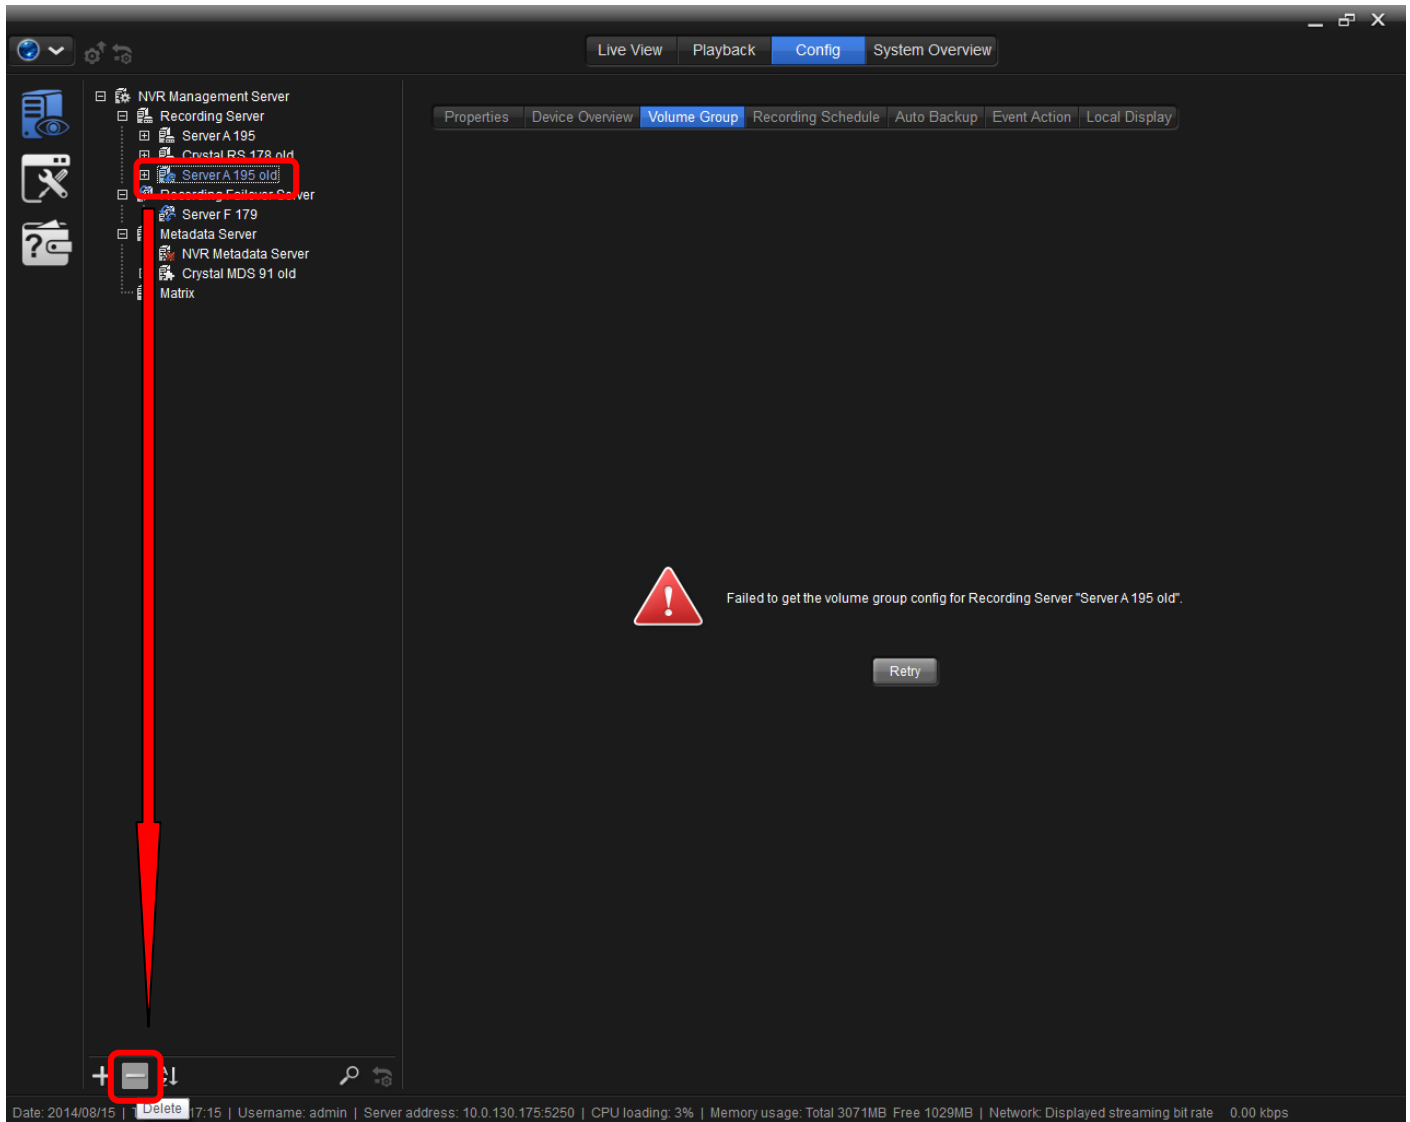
Live View Playback Config System Overview

NVR Management Server
Recording Server
Server A 195
Crystal RS 178 old
Server A 195 old
Recording Failover Server
Server F 179
Metadata Server
NVR Metadata Server
Crystal MDS 91 old
Matrix

Properties Device Overview Volume Group Recording Schedule Auto Backup Event Action Local Display

Failed to get the volume group config for Recording Server "Server A 195 old".

Retry

Delete

Date: 2014/08/15 | T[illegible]17:15 | Username: admin | Server address: 10.0.130.175:5250 | CPU loading: 3% | Memory usage: Total 3071MB Free 1029MB | Network: Displayed streaming bit rate 0.00 kbps